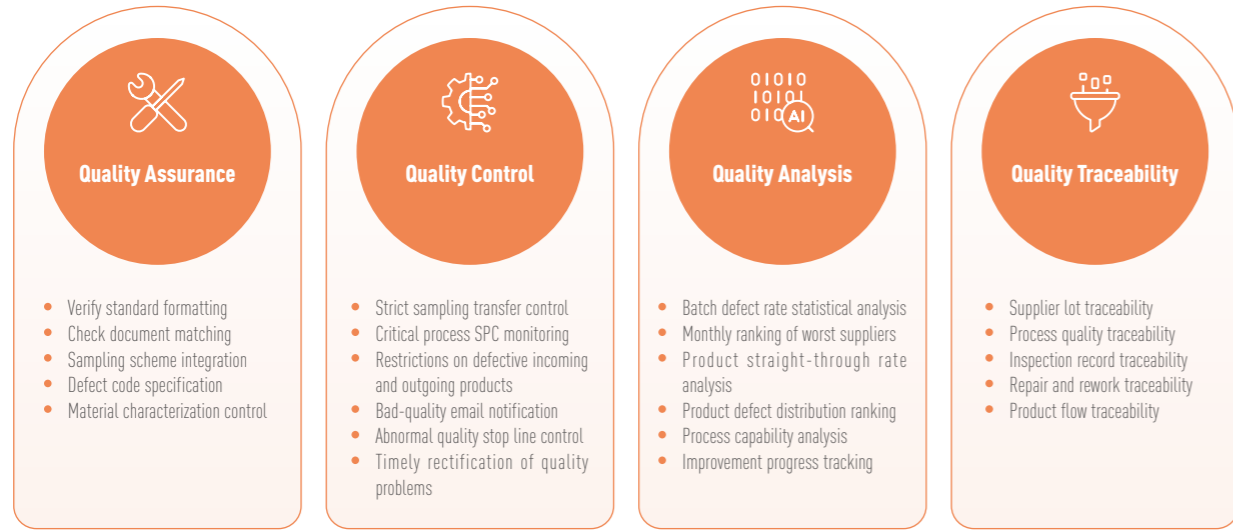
Quality Assurance

- Verify standard formatting
- Check document matching
- Sampling scheme integration
- Defect code specification
- Material characterization control

Quality Control

- Strict sampling transfer control
- Critical process SPC monitoring
- Restrictions on defective incoming and outgoing products
- Bad-quality email notification
- Abnormal quality stop line control
- Timely rectification of quality problems

01010
10101
010 AI

Quality Analysis

- Batch defect rate statistical analysis
- Monthly ranking of worst suppliers
- Product straight-through rate analysis
- Product defect distribution ranking
- Process capability analysis
- Improvement progress tracking

Quality Traceability

- Supplier lot traceability
- Process quality traceability
- Inspection record traceability
- Repair and rework traceability
- Product flow traceability